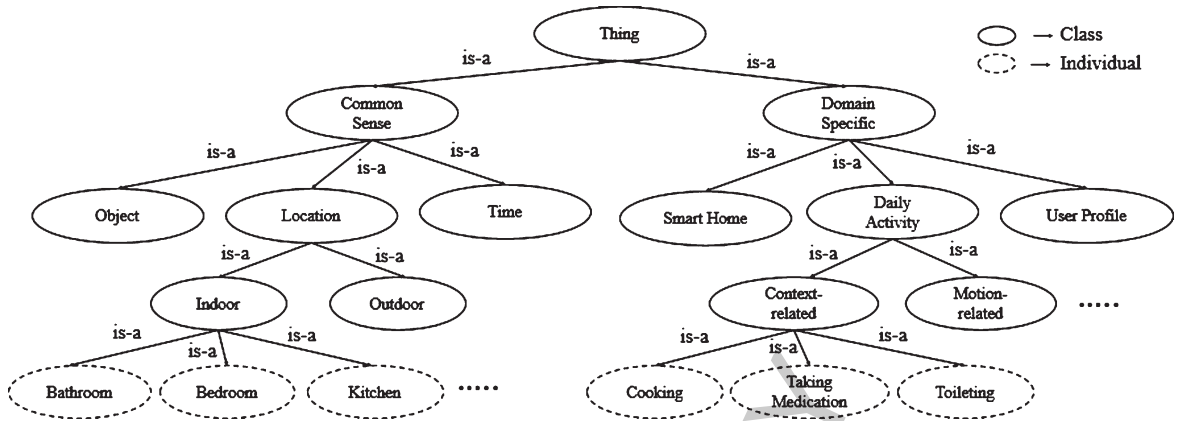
Thing

→ Class
→ Individual

is-a
is-a

Common Sense

Domain Specific

is-a
is-a
is-a

is-a
is-a
is-a

Object

Location

Time

Smart Home

Daily Activity

User Profile

is-a
is-a

is-a
is-a

Indoor

Outdoor

Context-related

Motion-related

.....

is-a
is-a
is-a

is-a
is-a
is-a

Bathroom

Bedroom

Kitchen

.....

Cooking

Taking Medication

Toileting